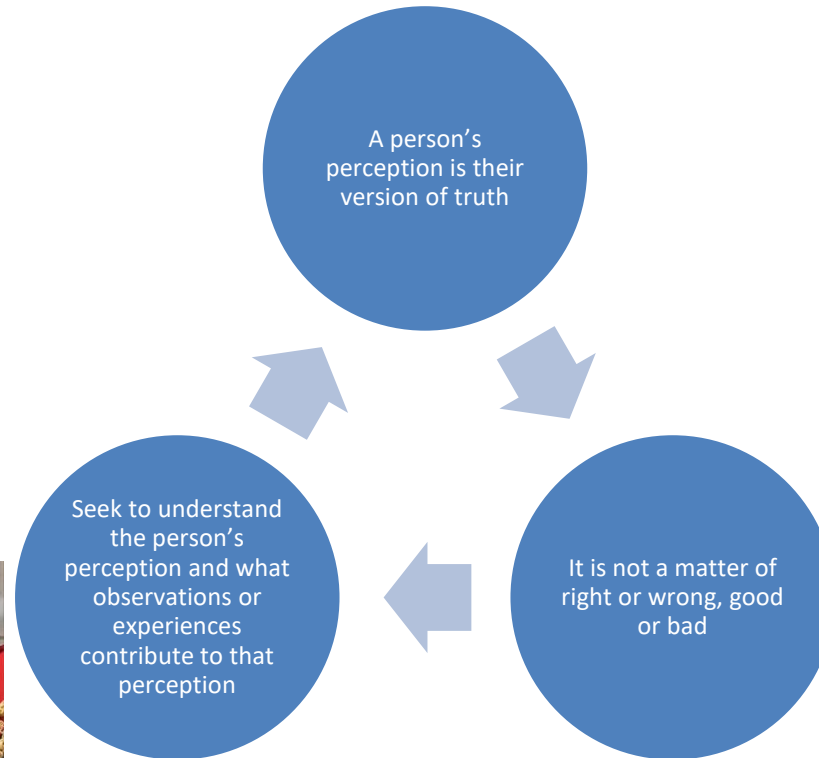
A person’s perception is their version of truth

It is not a matter of right or wrong, good or bad

Seek to understand the person’s perception and what observations or experiences contribute to that perception